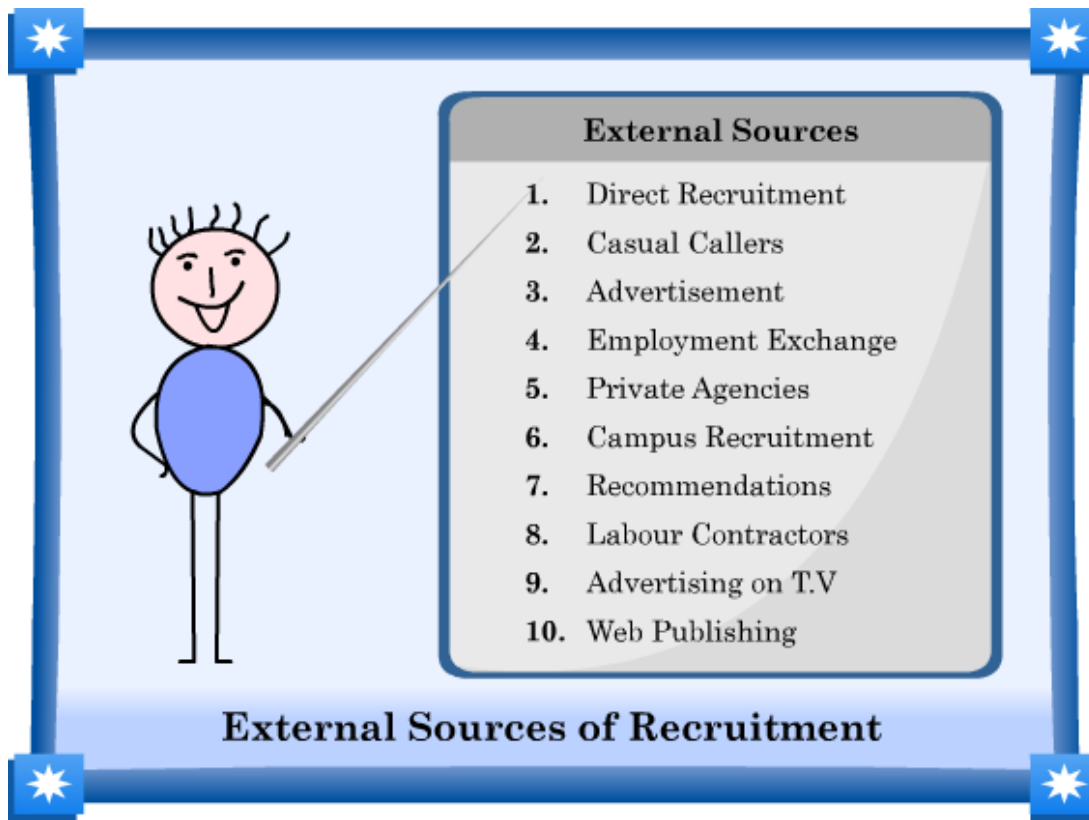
External Sources

1. Direct Recruitment
2. Casual Callers
3. Advertisement
4. Employment Exchange
5. Private Agencies
6. Campus Recruitment
7. Recommendations
8. Labour Contractors
9. Advertising on T.V
10. Web Publishing

External Sources of Recruitment